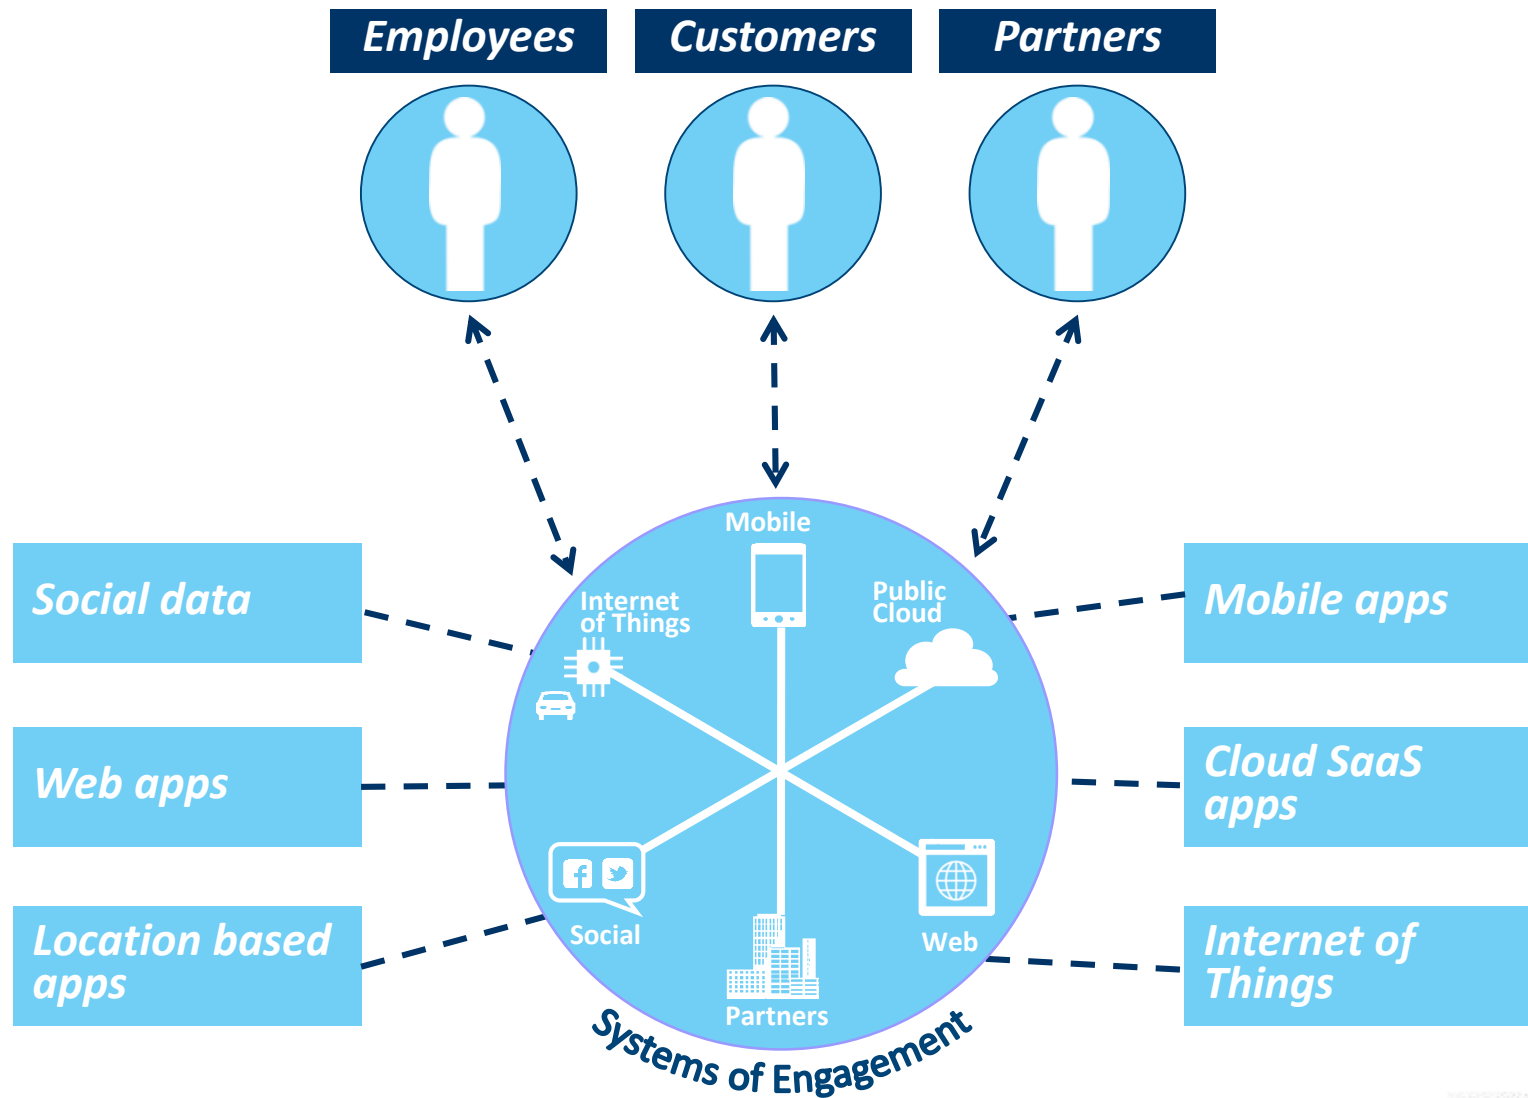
Employees

Customers

Partners

Social data

Web apps

Location based apps

Mobile

Internet of Things

Public Cloud

Social

Partners

Web

Systems of Engagement

Mobile apps

Cloud SaaS apps

Internet of Things